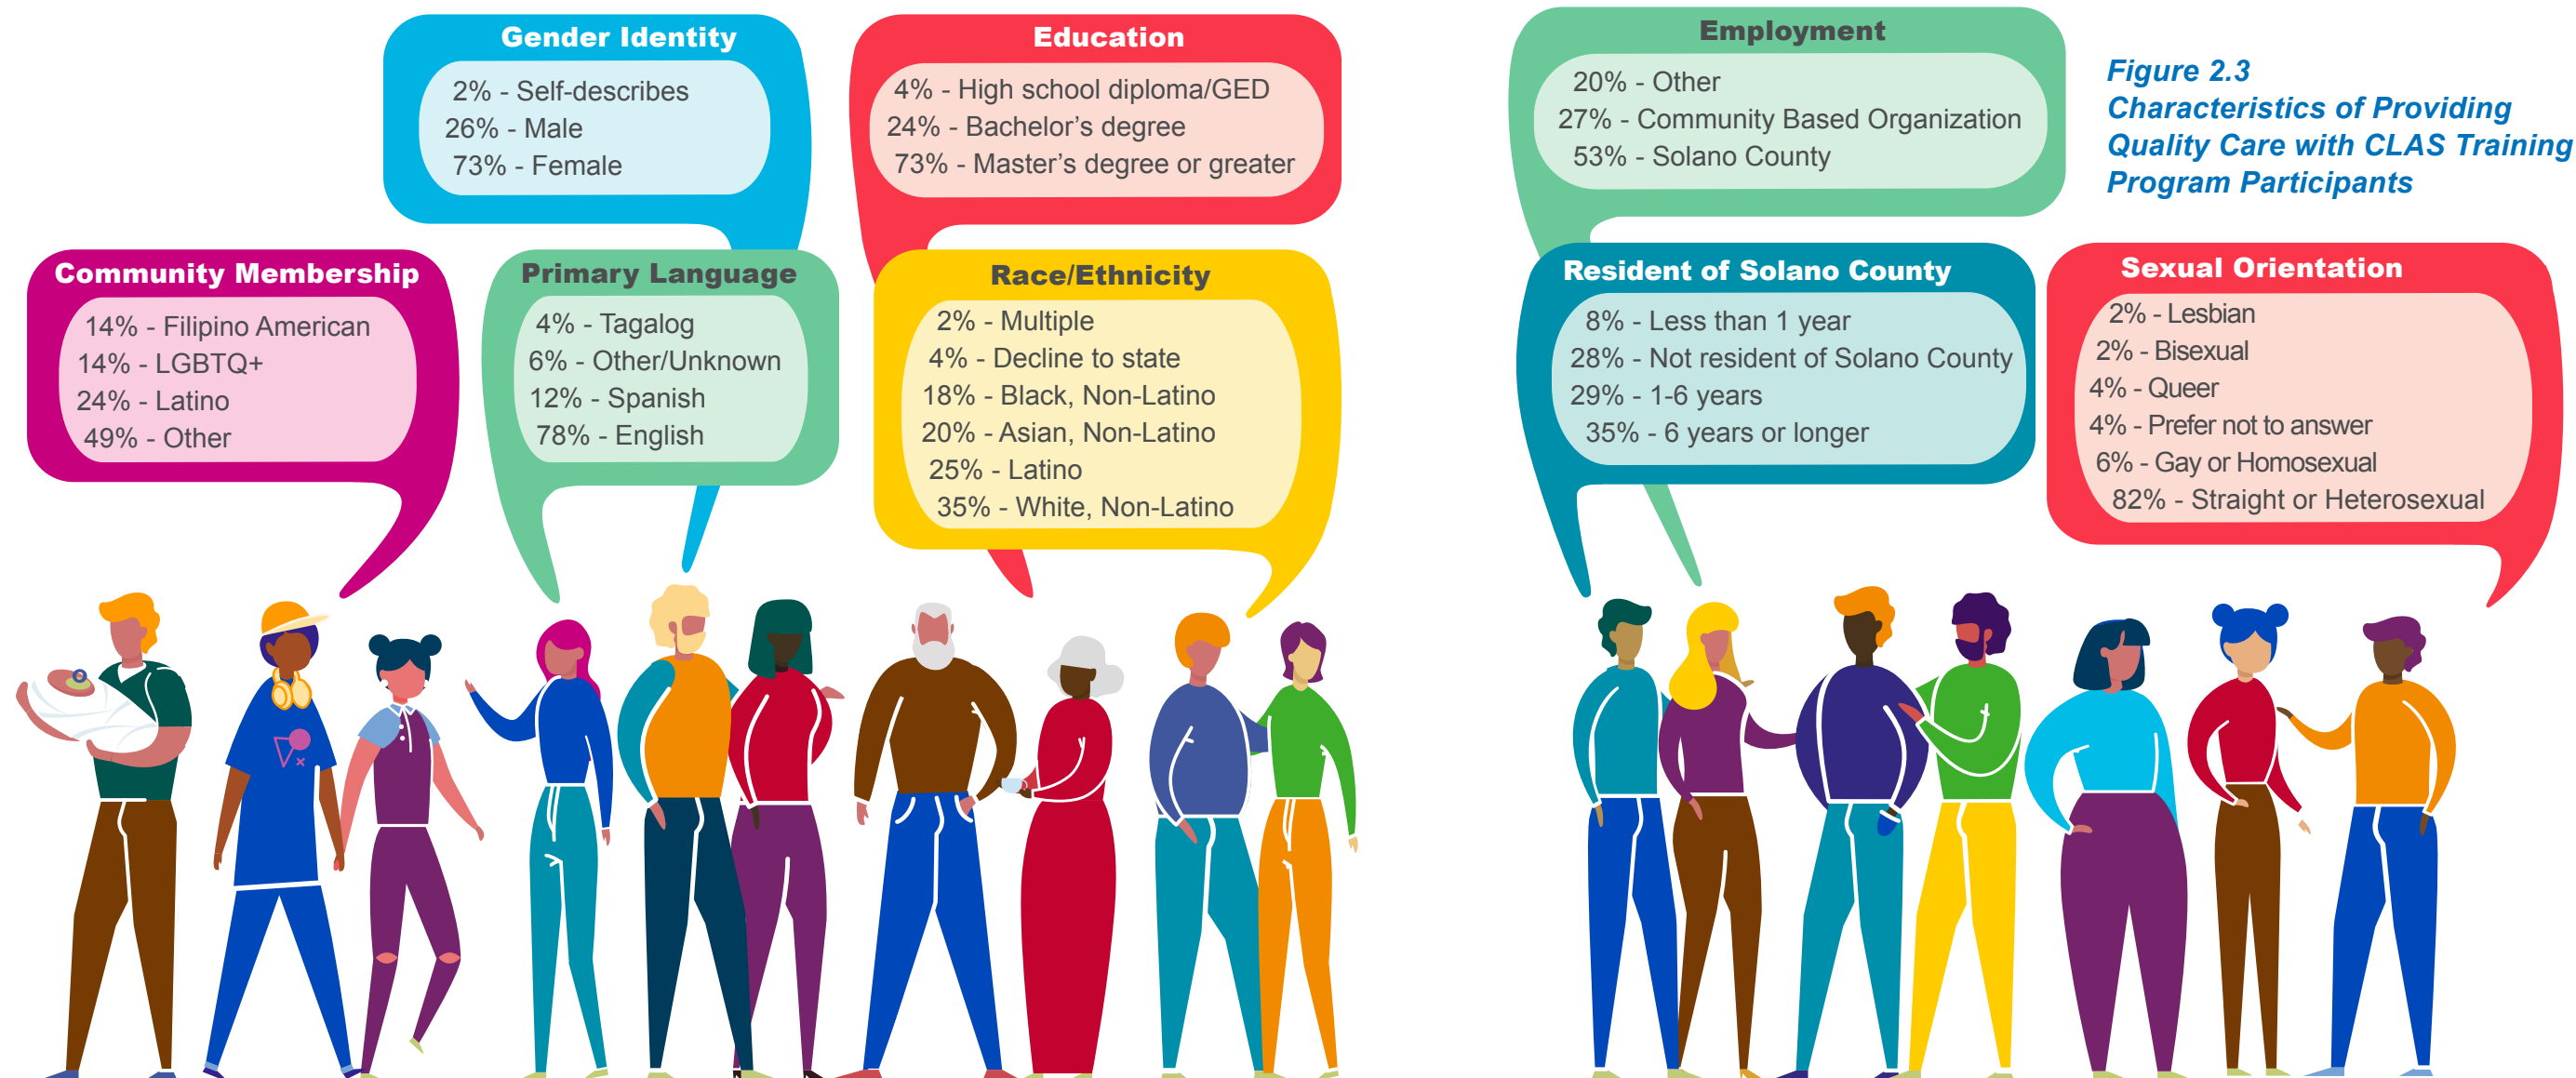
Gender Identity
2% - Self-describes
26% - Male
73% - Female

Education
4% - High school diploma/GED
24% - Bachelor's degree
73% - Master's degree or greater

Employment
20% - Other
27% - Community Based Organization
53% - Solano County

Figure 2.3
Characteristics of Providing Quality Care with CLAS Training Program Participants

Community Membership
14% - Filipino American
14% - LGBTQ+
24% - Latino
49% - Other

Primary Language
4% - Tagalog
6% - Other/Unknown
12% - Spanish
78% - English

Race/Ethnicity
2% - Multiple
4% - Decline to state
18% - Black, Non-Latino
20% - Asian, Non-Latino
25% - Latino
35% - White, Non-Latino

Resident of Solano County
8% - Less than 1 year
28% - Not resident of Solano County
29% - 1-6 years
35% - 6 years or longer

Sexual Orientation
2% - Lesbian
2% - Bisexual
4% - Queer
4% - Prefer not to answer
6% - Gay or Homosexual
82% - Straight or Heterosexual